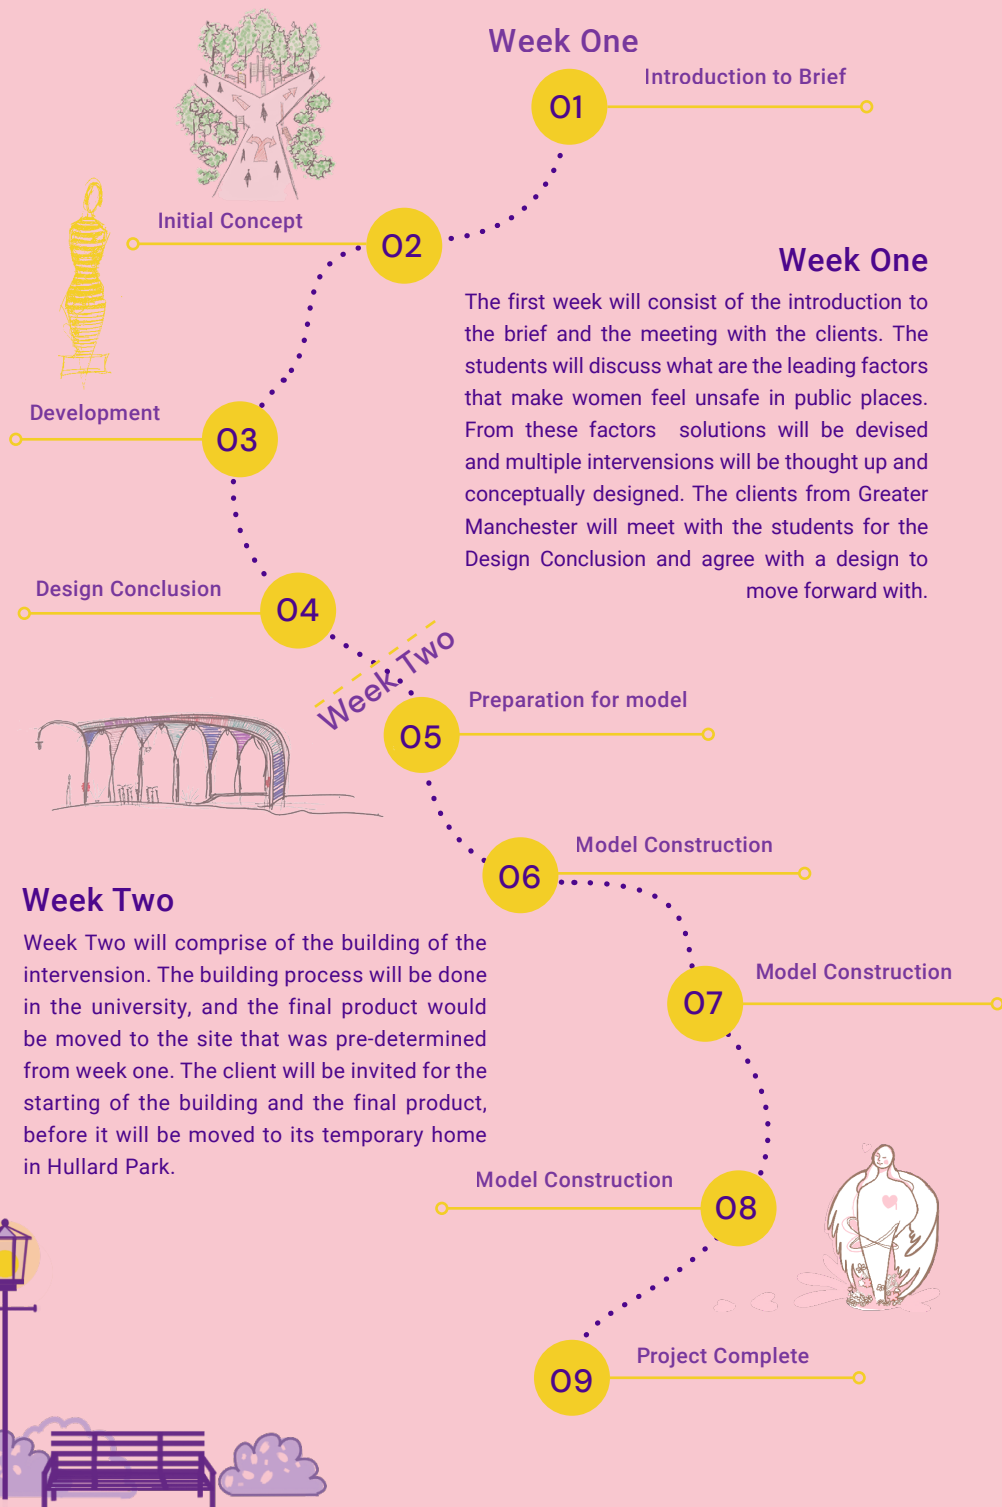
Week One

01 Introduction to Brief

02 Initial Concept

Week One

The first week will consist of the introduction to the brief and the meeting with the clients. The students will discuss what are the leading factors that make women feel unsafe in public places. From these factors solutions will be devised and multiple intervensions will be thought up and conceptually designed. The clients from Greater Manchester will meet with the students for the Design Conclusion and agree with a design to move forward with.

03 Development

04 Design Conclusion

Week Two

05 Preparation for model

06 Model Construction

Week Two

Week Two will comprise of the building of the intervension. The building process will be done in the university, and the final product would be moved to the site that was pre-determined from week one. The client will be invited for the starting of the building and the final product, before it will be moved to its temporary home in Hullard Park.

07 Model Construction

08 Model Construction

09 Project Complete